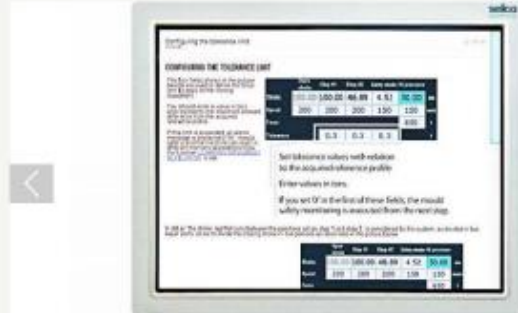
selco

Configuring the tolerance limit

CONFIGURING THE TOLERANCE LIMIT

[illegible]

| | Open clamp | Stop A1 | Stop A2 | Auto mode | A1 pressure | |
|---|---|---|---|---|---|---|
| Mode | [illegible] | 100.00 | 46.89 | 4.52 | 30.00 | |
| Speed | 200 | 200 | 200 | 150 | 100 | |
| Force | | | | | 400 | |
| Tolerance | | 0.3 | 0.3 | 0.3 | | |

Set tolerance values with relation to the acquired reference profile

Enter values in tons.

If you set 0 in the first of these fields, the mould safety monitoring is executed from the next step.

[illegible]

| | Open clamp | Stop A1 | Stop A2 | Auto mode | A1 pressure |
|---|---|---|---|---|---|
| Mode | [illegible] | 100.00 | 46.89 | 4.52 | 30.00 |
| Speed | 200 | 200 | 200 | 150 | 100 |
| Force | | | | | 400 |